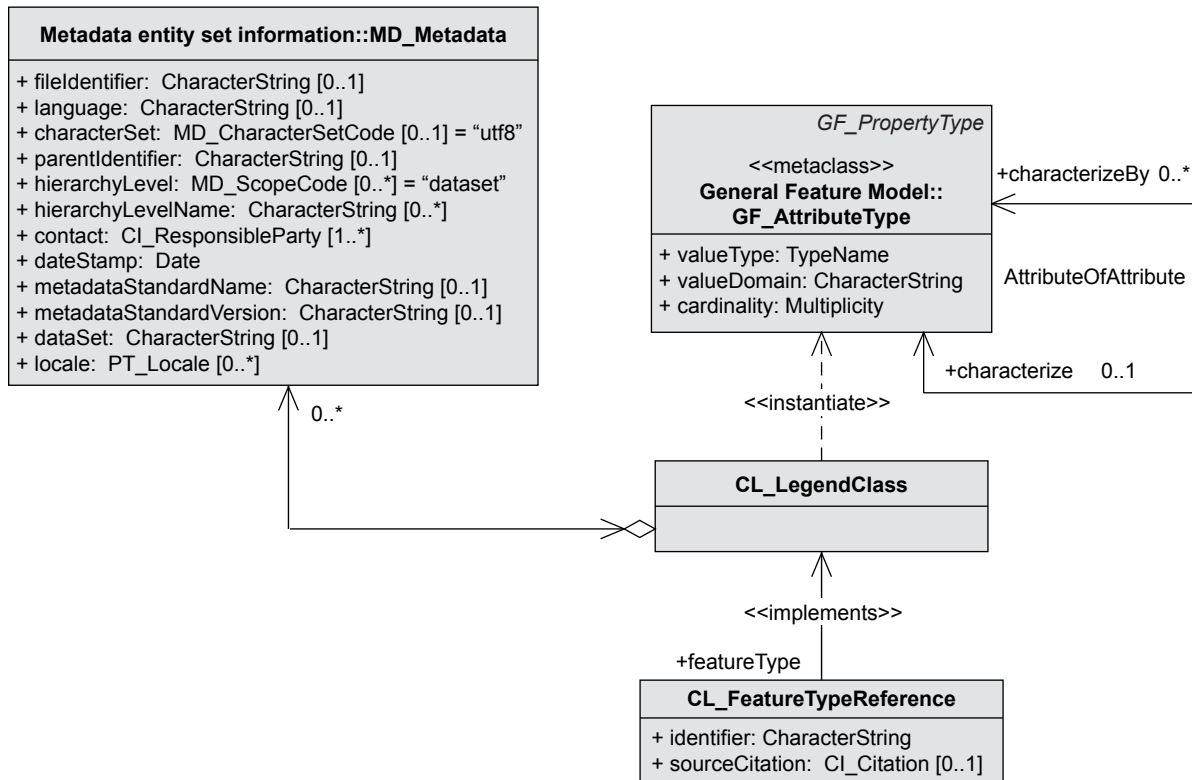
Metadata entity set information::MD_Metadata

+ fileIdentifier: CharacterString [0..1]
+ language: CharacterString [0..1]
+ characterSet: MD_CharacterSetCode [0..1] = "utf8"
+ parentIdentifier: CharacterString [0..1]
+ hierarchyLevel: MD_ScopeCode [0..*] = "dataset"
+ hierarchyLevelName: CharacterString [0..*]
+ contact: CI_ResponsibleParty [1..*]
+ dateStamp: Date
+ metadataStandardName: CharacterString [0..1]
+ metadataStandardVersion: CharacterString [0..1]
+ dataSet: CharacterString [0..1]
+ locale: PT_Locale [0..*]

0..*

GF_PropertyType

<<metaclass>>
General Feature Model::
GF_AttributeType

+ valueType: TypeName
+ valueDomain: CharacterString
+ cardinality: Multiplicity

+characterizeBy 0..*

AttributeOfAttribute

+characterize 0..1

<<instantiate>>

CL_LegendClass

<<implements>>

+featureType

CL_FeatureTypeReference

+ identifier: CharacterString
+ sourceCitation: CI_Citation [0..1]